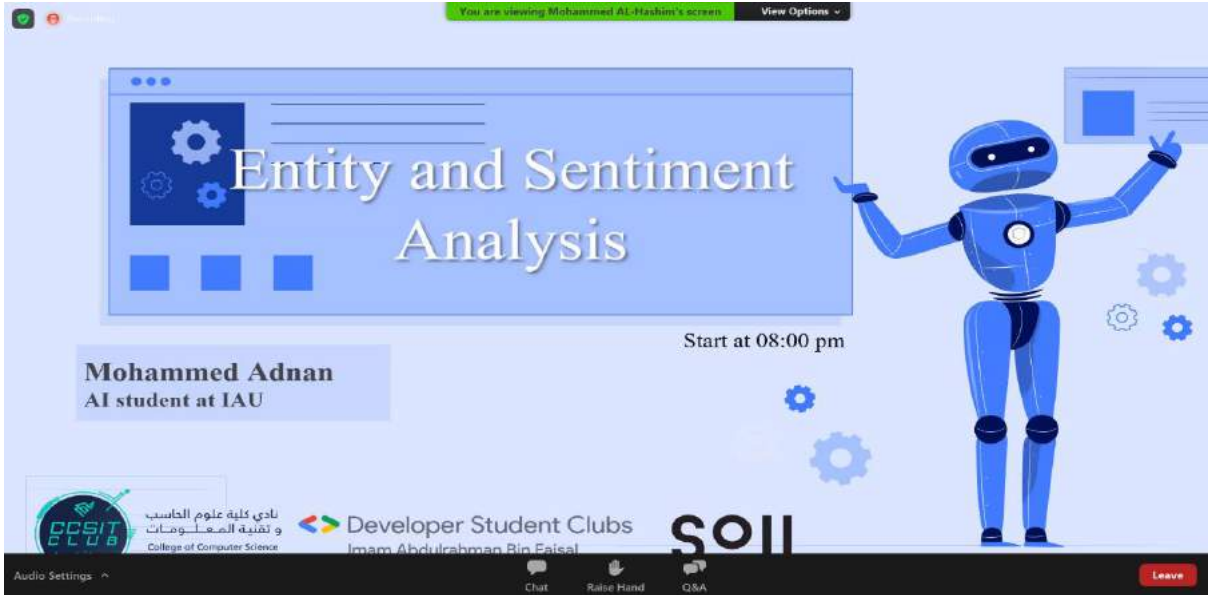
You are viewing Mohammed AL-Hashim's screen

View Options

Entity and Sentiment Analysis

Start at 08:00 pm

Mohammed Adnan
AI student at IAU

CCSIT CLUB

نادي كلية علوم الحاسب و تقنية المعلومات

College of Computer Science

Developer Student Clubs
Imam Abdulrahman Bin Faisal

SOII

Audio Settings

Chat

Raise Hand

Q&A

Leave